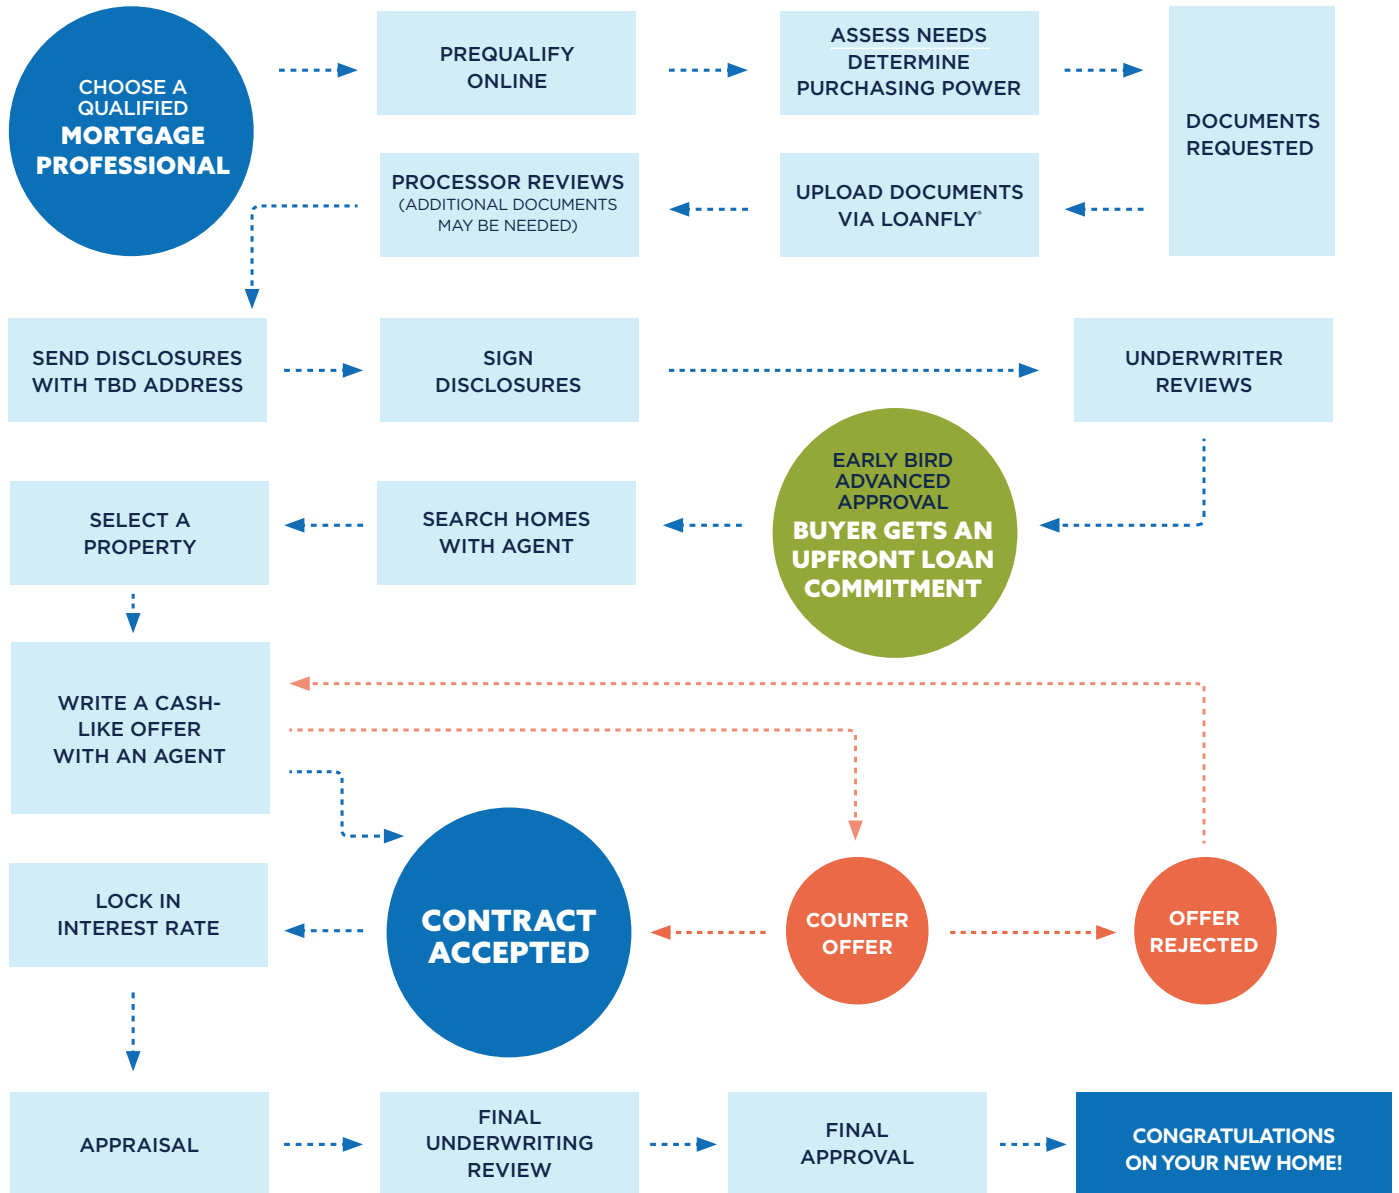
CHOOSE A QUALIFIED MORTGAGE PROFESSIONAL

PREQUALIFY ONLINE

ASSESS NEEDS DETERMINE PURCHASING POWER

DOCUMENTS REQUESTED

UPLOAD DOCUMENTS VIA LOANFLY®

PROCESSOR REVIEWS (ADDITIONAL DOCUMENTS MAY BE NEEDED)

SEND DISCLOSURES WITH TBD ADDRESS

SIGN DISCLOSURES

UNDERWRITER REVIEWS

EARLY BIRD ADVANCED APPROVAL BUYER GETS AN UPFRONT LOAN COMMITMENT

SEARCH HOMES WITH AGENT

SELECT A PROPERTY

WRITE A CASH-LIKE OFFER WITH AN AGENT

CONTRACT ACCEPTED

COUNTER OFFER

OFFER REJECTED

LOCK IN INTEREST RATE

APPRAISAL

FINAL UNDERWRITING REVIEW

FINAL APPROVAL

CONGRATULATIONS ON YOUR NEW HOME!